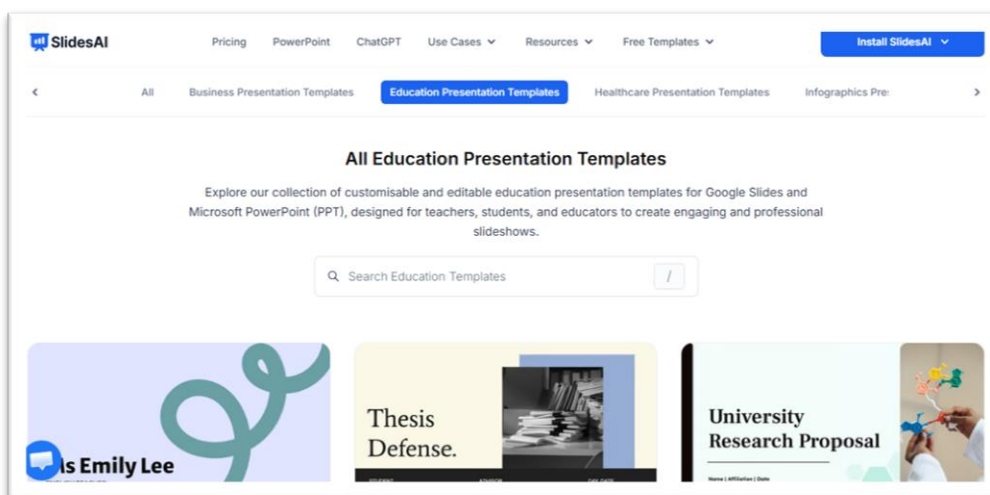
SlidesAI

Pricing PowerPoint ChatGPT Use Cases Resources Free Templates

Install SlidesAI

All Business Presentation Templates Education Presentation Templates Healthcare Presentation Templates Infographics Pre

All Education Presentation Templates

Explore our collection of customisable and editable education presentation templates for Google Slides and Microsoft PowerPoint (PPT), designed for teachers, students, and educators to create engaging and professional slideshows.

Search Education Templates /

s Emily Lee

Thesis Defense.

STUDENT ADVISOR DAY DATE

University Research Proposal

Name | Affiliation | Date